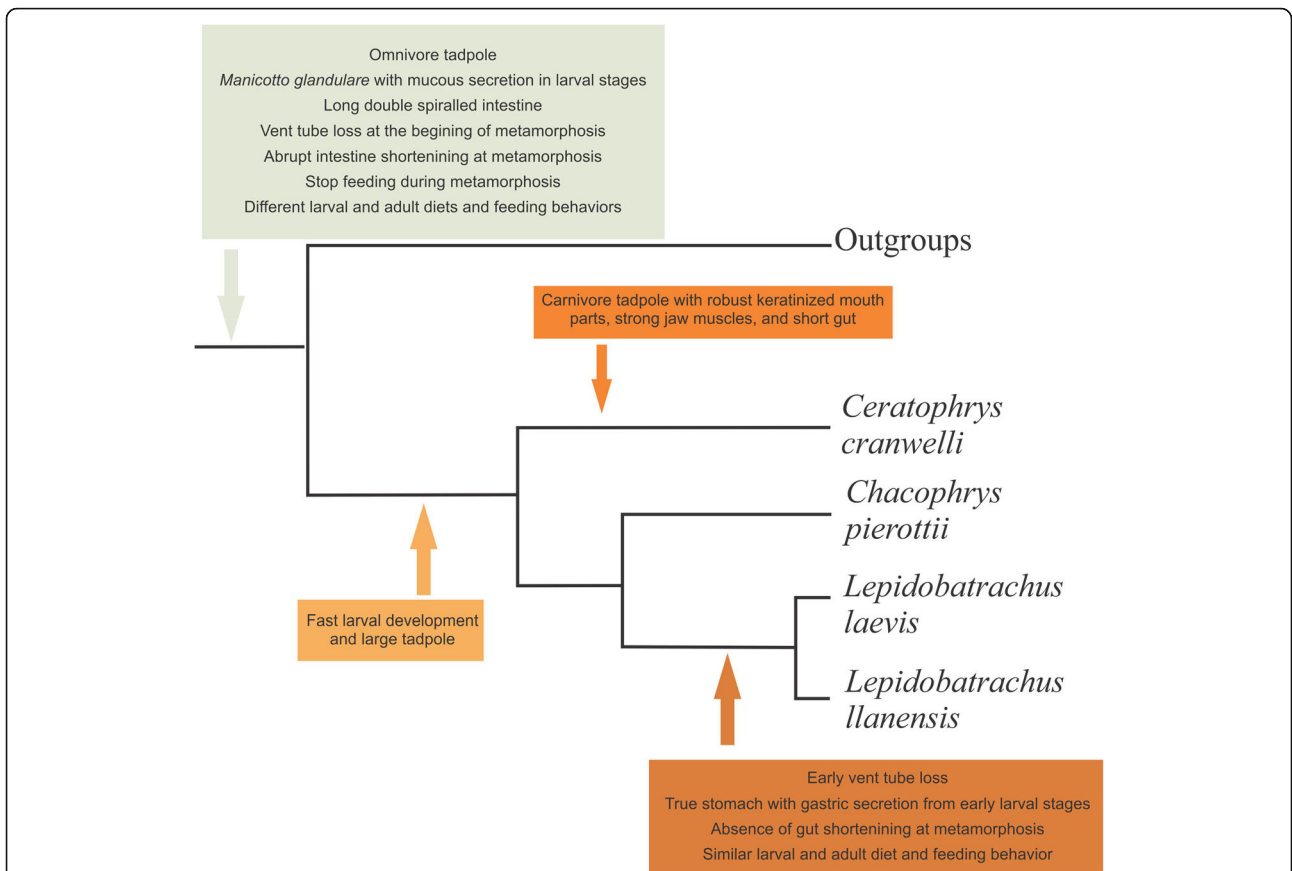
Omnivore tadpole
*Manicotto glandulare* with mucous secretion in larval stages
Long double spiralled intestine
Vent tube loss at the begining of metamorphosis
Abrupt intestine shortening at metamorphosis
Stop feeding during metamorphosis
Different larval and adult diets and feeding behaviors

Outgroups

Carnivore tadpole with robust keratinized mouth parts, strong jaw muscles, and short gut

Ceratophrys cranwelli

Chacophrys pierottii

Lepidobatrachus laevis

Lepidobatrachus llanensis

Fast larval development and large tadpole

Early vent tube loss
True stomach with gastric secretion from early larval stages
Absence of gut shortening at metamorphosis
Similar larval and adult diet and feeding behavior